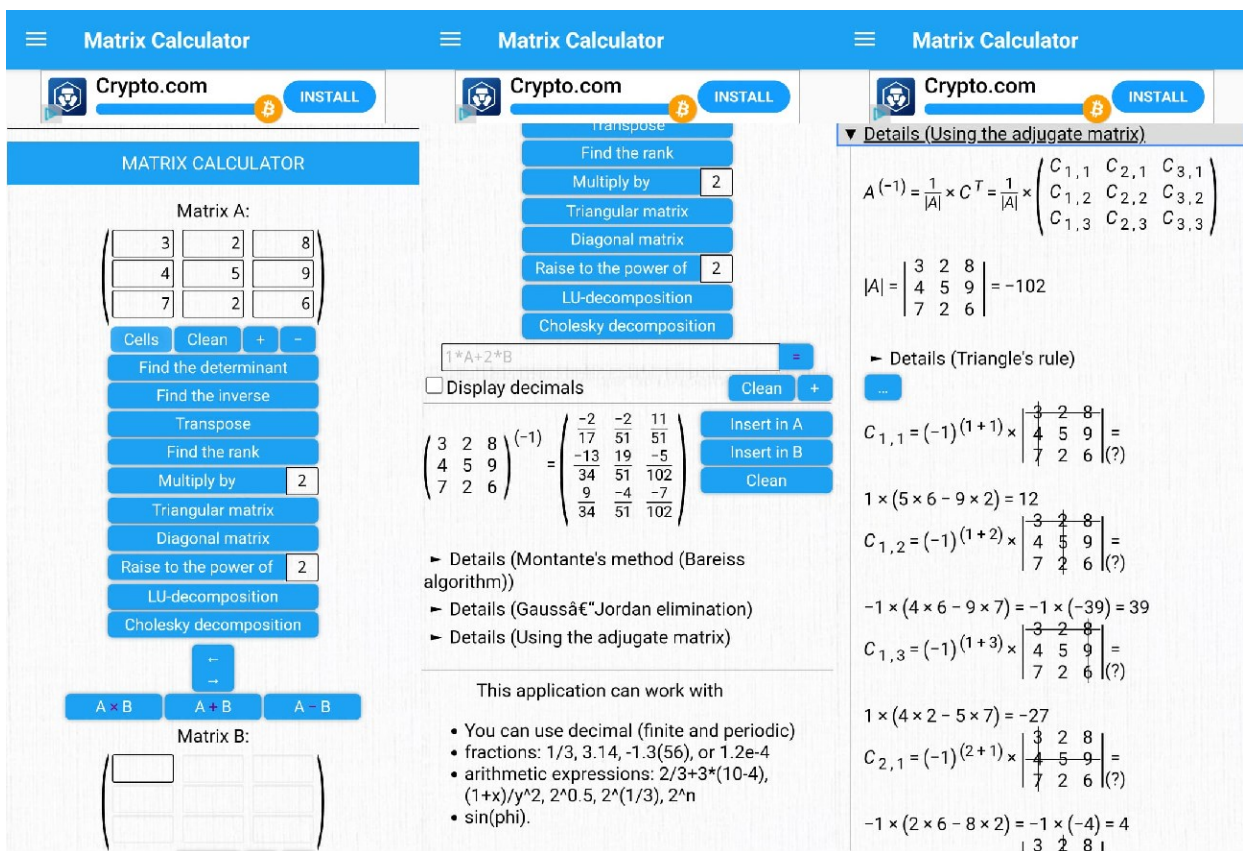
Matrix Calculator

Crypto.com INSTALL

MATRIX CALCULATOR

Matrix A:

$\begin{pmatrix} 3 & 2 & 8 \\ 4 & 5 & 9 \\ 7 & 2 & 6 \end{pmatrix}$

Cells Clean + -

Find the determinant
Find the inverse
Transpose
Find the rank
Multiply by 2
Triangular matrix
Diagonal matrix
Raise to the power of 2
LU-decomposition
Cholesky decomposition

← →

A × B A + B A − B

Matrix B:

Matrix Calculator

Crypto.com INSTALL

Transpose
Find the rank
Multiply by 2
Triangular matrix
Diagonal matrix
Raise to the power of 2
LU-decomposition
Cholesky decomposition

1*A+2*B =

Display decimals Clean +

$\begin{pmatrix} 3 & 2 & 8 \\ 4 & 5 & 9 \\ 7 & 2 & 6 \end{pmatrix}^{(-1)} = \begin{pmatrix} \frac{-2}{17} & \frac{-2}{51} & \frac{11}{51} \\ \frac{-13}{34} & \frac{19}{51} & \frac{-5}{102} \\ \frac{9}{34} & \frac{-4}{51} & \frac{-7}{102} \end{pmatrix}$

Insert in A
Insert in B
Clean

► Details (Montante's method (Bareiss algorithm))
► Details (Gaussâ€"Jordan elimination)
► Details (Using the adjugate matrix)

This application can work with

• You can use decimal (finite and periodic)
• fractions: 1/3, 3.14, -1.3(56), or 1.2e-4
• arithmetic expressions: 2/3+3*(10-4), (1+x)/y^2, 2^0.5, 2^(1/3), 2^n
• sin(phi).

Matrix Calculator

Crypto.com INSTALL

▼ Details (Using the adjugate matrix)

$A^{(-1)} = \frac{1}{|A|} \times C^T = \frac{1}{|A|} \times \begin{pmatrix} C_{1,1} & C_{2,1} & C_{3,1} \\ C_{1,2} & C_{2,2} & C_{3,2} \\ C_{1,3} & C_{2,3} & C_{3,3} \end{pmatrix}$

$|A| = \begin{vmatrix} 3 & 2 & 8 \\ 4 & 5 & 9 \\ 7 & 2 & 6 \end{vmatrix} = -102$

► Details (Triangle's rule)

...

$C_{1,1} = (-1)^{(1+1)} \times \begin{vmatrix} 3 & 2 & 8 \\ 4 & 5 & 9 \\ 7 & 2 & 6 \end{vmatrix} =$ (?)

$1 \times (5 \times 6 - 9 \times 2) = 12$

$C_{1,2} = (-1)^{(1+2)} \times \begin{vmatrix} 3 & 2 & 8 \\ 4 & 5 & 9 \\ 7 & 2 & 6 \end{vmatrix} =$ (?)

$-1 \times (4 \times 6 - 9 \times 7) = -1 \times (-39) = 39$

$C_{1,3} = (-1)^{(1+3)} \times \begin{vmatrix} 3 & 2 & 8 \\ 4 & 5 & 9 \\ 7 & 2 & 6 \end{vmatrix} =$ (?)

$1 \times (4 \times 2 - 5 \times 7) = -27$

$C_{2,1} = (-1)^{(2+1)} \times \begin{vmatrix} 3 & 2 & 8 \\ 4 & 5 & 9 \\ 7 & 2 & 6 \end{vmatrix} =$ (?)

$-1 \times (2 \times 6 - 8 \times 2) = -1 \times (-4) = 4$

3 2 8